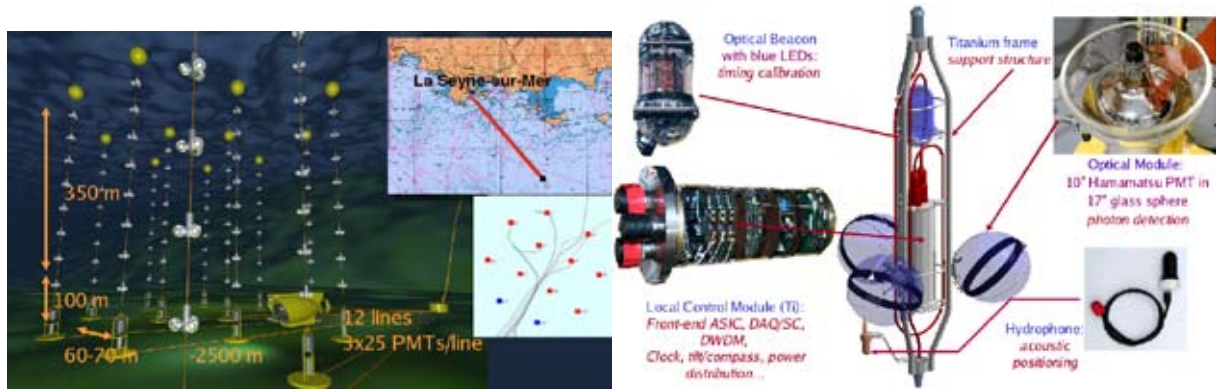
La Seyne-sur-Mer

350 m

100 m

60-70 m

-2500 m

12 lines
3x25 PMTs/line

Optical Beacon with blue LEDs: timing calibration

Titanium frame support structure

Optical Module: 10" Hamamatsu PMT in 17" glass sphere photon detection

Local Control Module (Ti): Front-end ASIC, DAQ/SC, DWDM, Clock, tilt/compass, power distribution...

Hydrophone: acoustic positioning